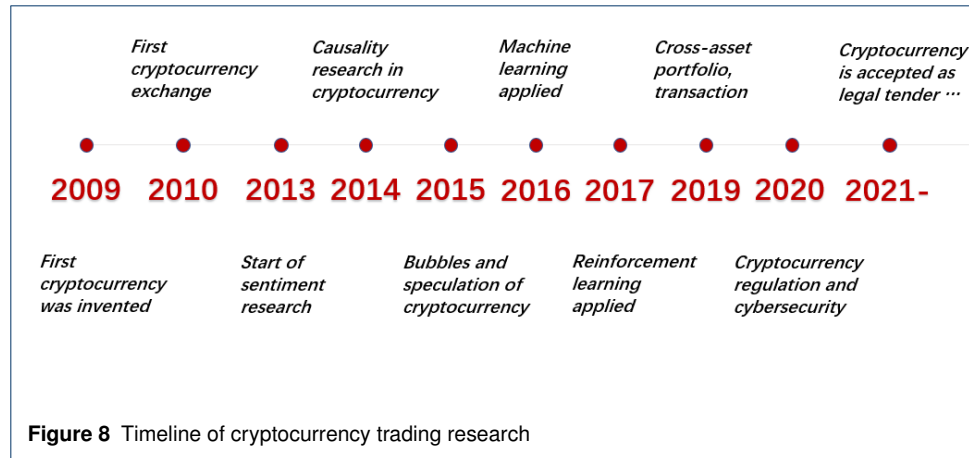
First cryptocurrency exchange

Causality research in cryptocurrency

Machine learning applied

Cross-asset portfolio, transaction

Cryptocurrency is accepted as legal tender ···

2009 2010 2013 2014 2015 2016 2017 2019 2020 2021-

First cryptocurrency was invented

Start of sentiment research

Bubbles and speculation of cryptocurrency

Reinforcement learning applied

Cryptocurrency regulation and cybersecurity

**Figure 8** Timeline of cryptocurrency trading research